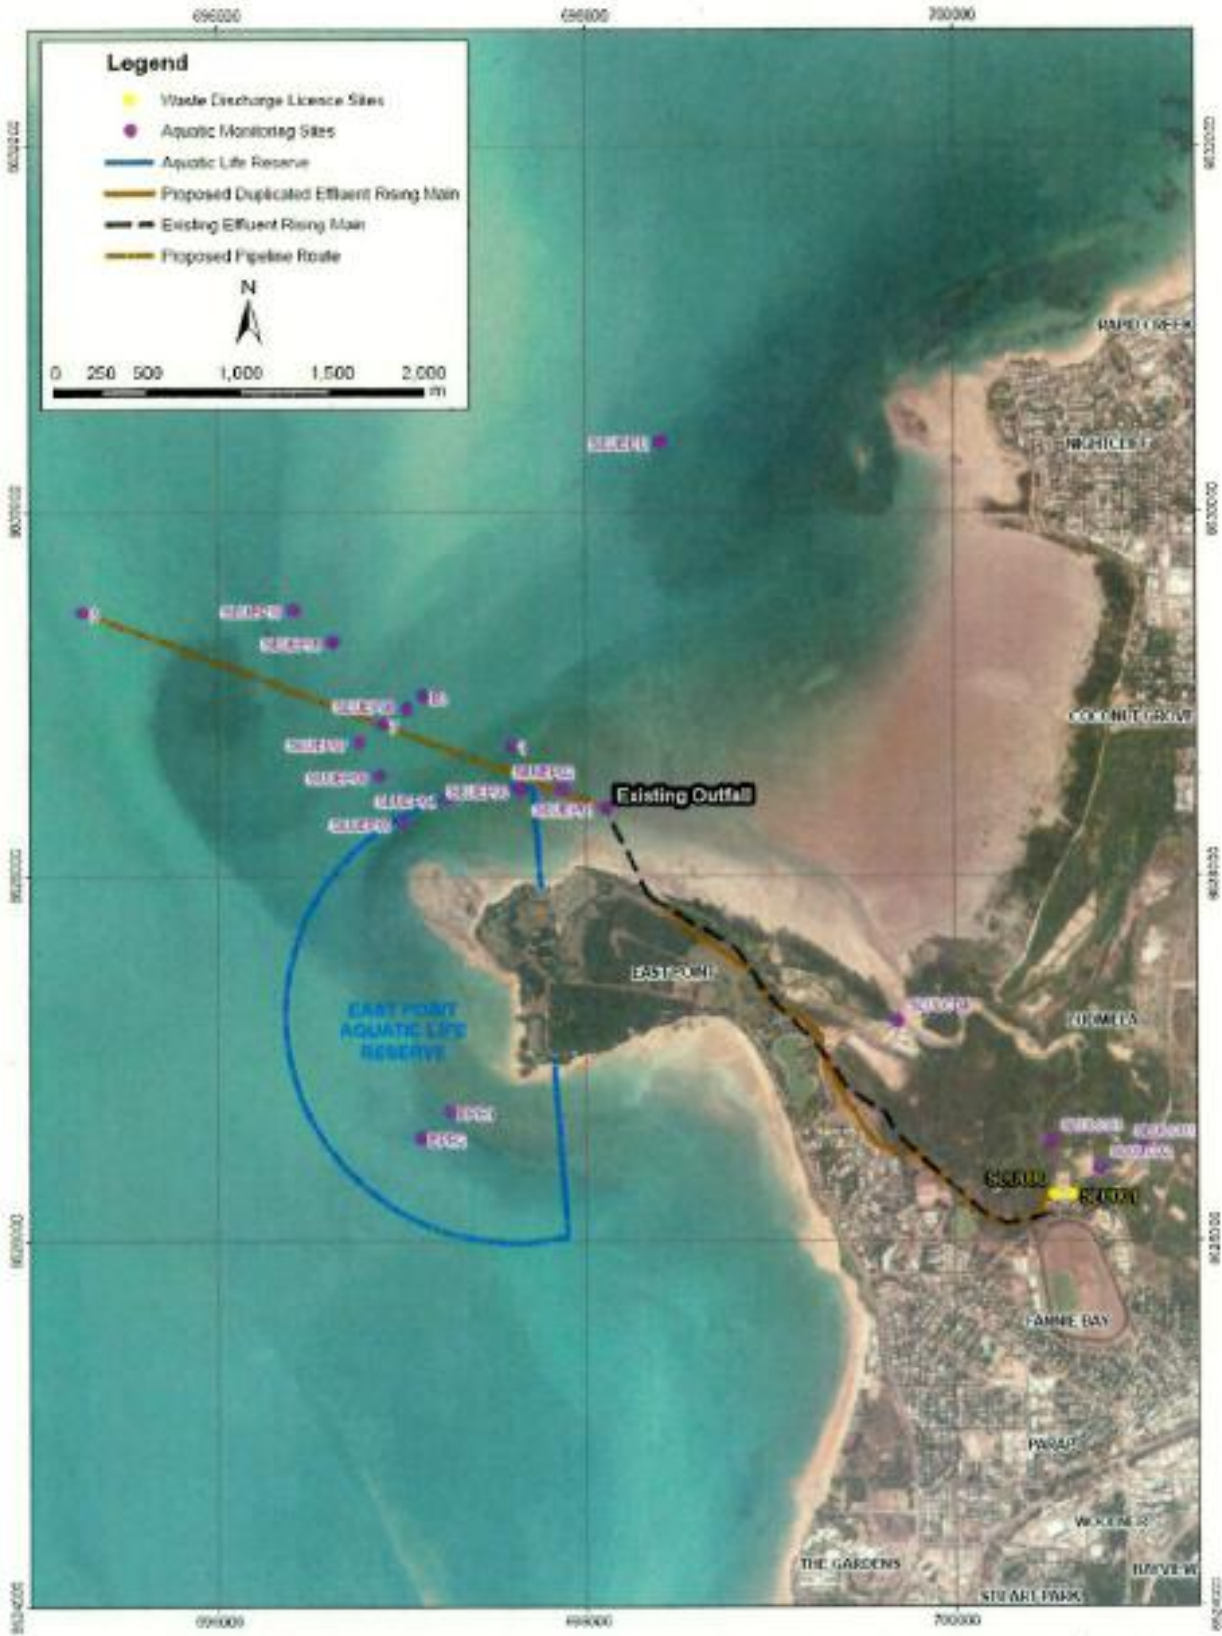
696000
698000
700000

Legend
Waste Discharge Licence Sites
Aquatic Monitoring Sites
Aquatic Life Reserve
Proposed Duplicated Effluent Rising Main
Existing Effluent Rising Main
Proposed Pipeline Route

N

0 250 500 1,000 1,500 2,000 m

RAPID CREEK
NIGHTCLIFF
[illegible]
COCONUT GROVE
Existing Outfall
EAST POINT
EAST POINT AQUATIC LIFE RESERVE
LUDMILLA
FANNIE BAY
PARAP
WOOLNER
THE GARDENS
BAYVIEW
STUART PARK

696000
698000
700000